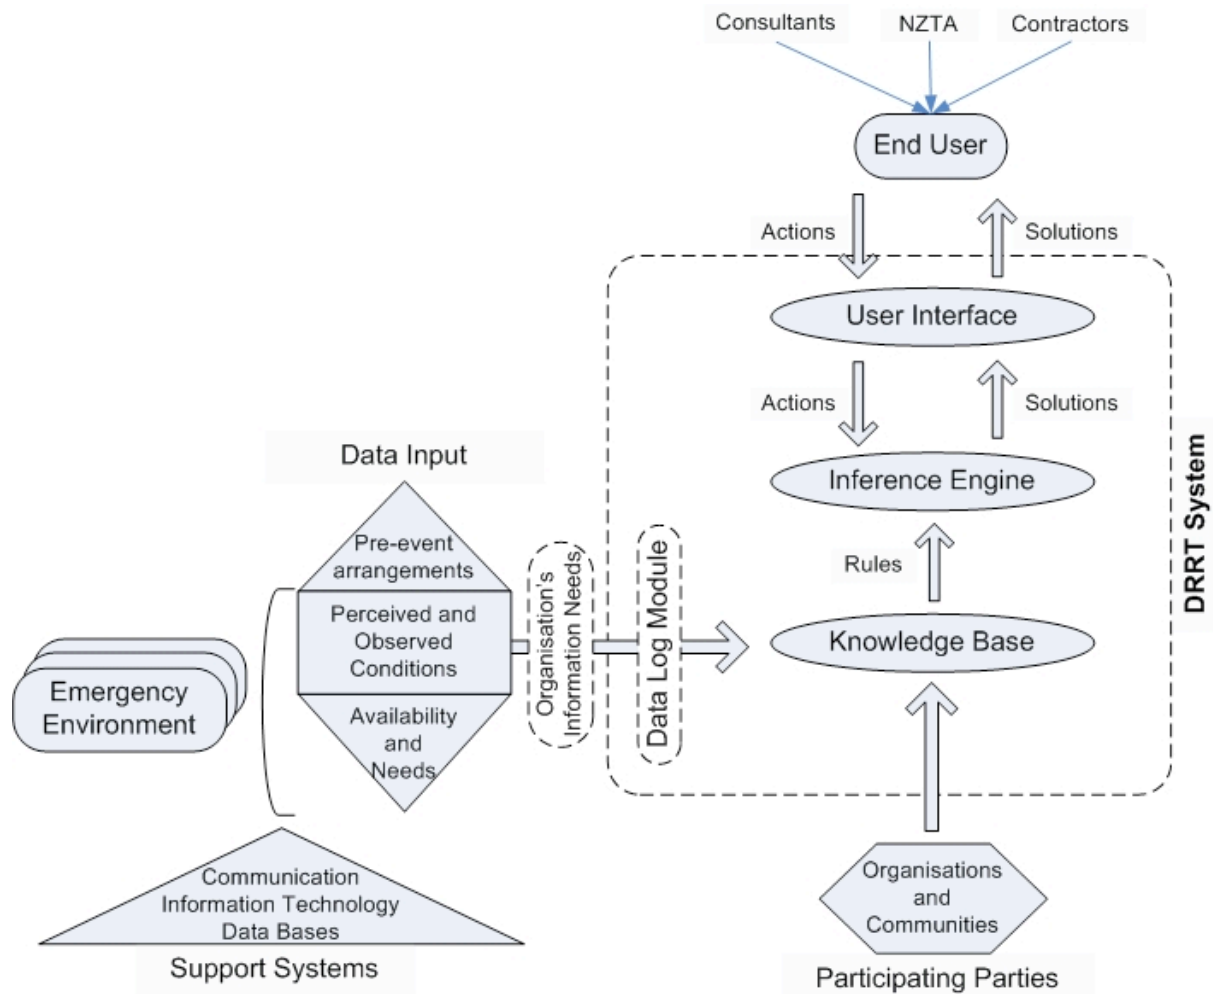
Consultants

NZTA

Contractors

End User

Actions

Solutions

User Interface

Actions

Solutions

Inference Engine

Rules

Knowledge Base

DRRT System

Data Input

Pre-event arrangements

Perceived and Observed Conditions

Availability and Needs

Organisation's Information Needs

Data Log Module

Emergency Environment

Communication
Information Technology
Data Bases

Support Systems

Organisations and Communities

Participating Parties